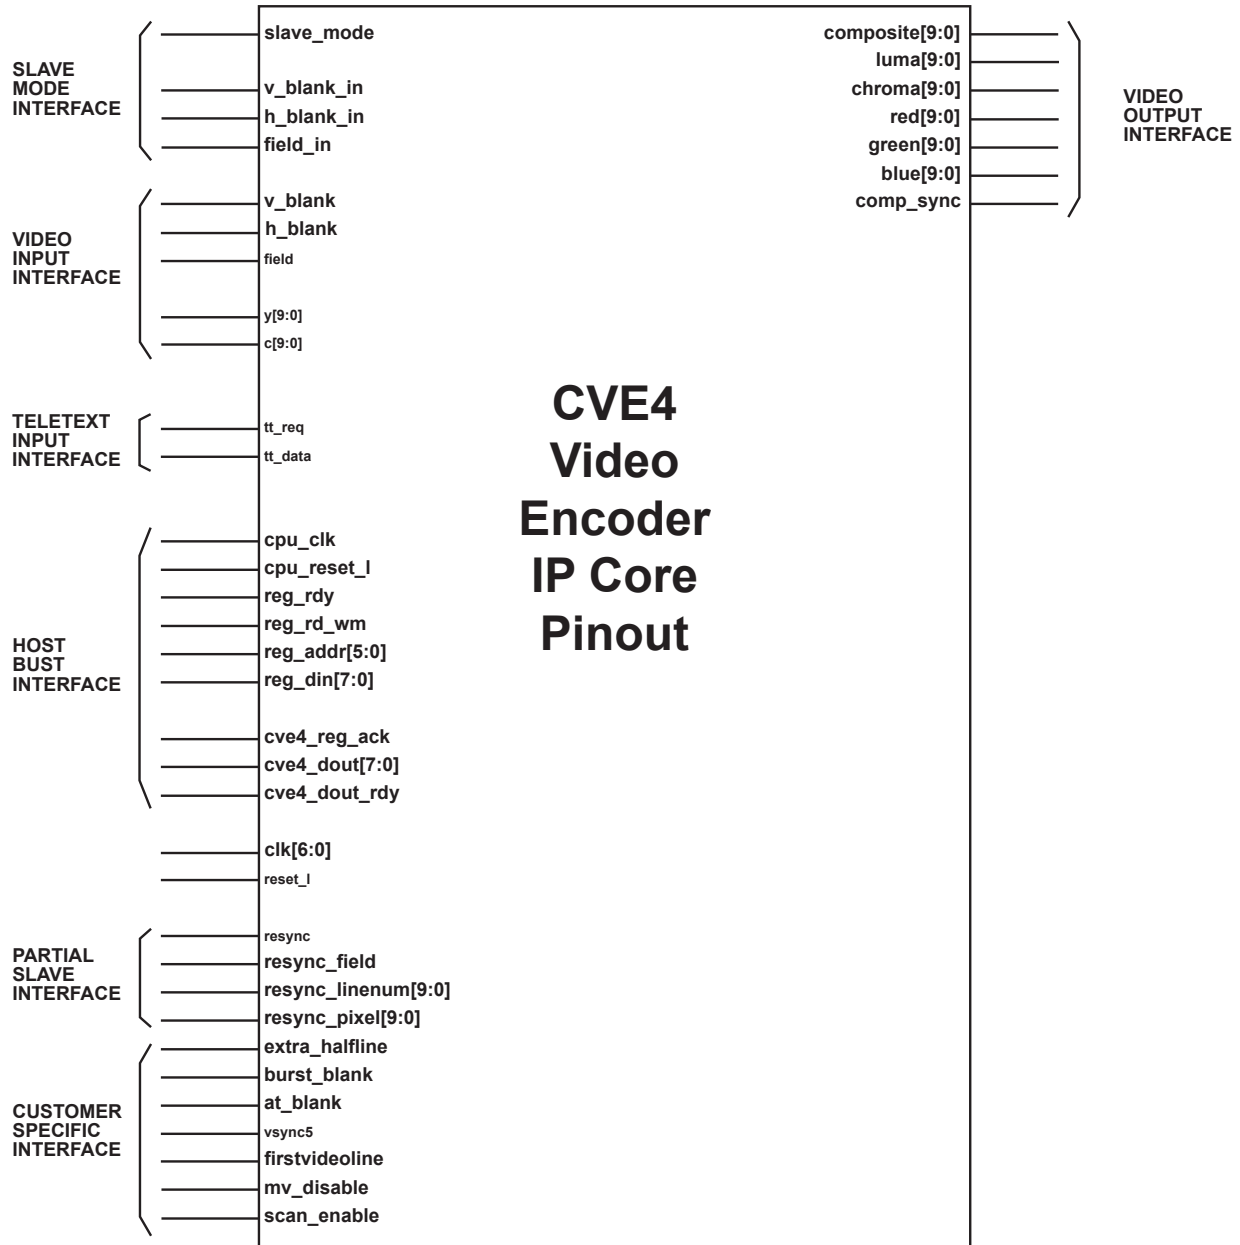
SLAVE MODE INTERFACE

slave_mode
v_blank_in
h_blank_in
field_in

VIDEO INPUT INTERFACE

v_blank
h_blank
field
y[9:0]
c[9:0]

TELETEXT INPUT INTERFACE

tt_req
tt_data

HOST BUST INTERFACE

cpu_clk
cpu_reset_l
reg_rdy
reg_rd_wm
reg_addr[5:0]
reg_din[7:0]
cve4_reg_ack
cve4_dout[7:0]
cve4_dout_rdy

clk[6:0]
reset_l

PARTIAL SLAVE INTERFACE

resync
resync_field
resync_linenum[9:0]
resync_pixel[9:0]

CUSTOMER SPECIFIC INTERFACE

extra_halfline
burst_blank
at_blank
vsync5
firstvideoline
mv_disable
scan_enable

CVE4 Video Encoder IP Core Pinout

composite[9:0]
luma[9:0]
chroma[9:0]
red[9:0]
green[9:0]
blue[9:0]
comp_sync

VIDEO OUTPUT INTERFACE